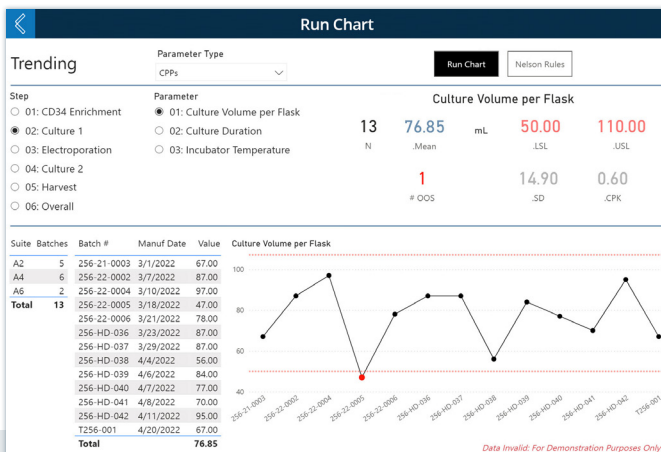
Run Chart

Trending

Parameter Type
CPPs

Run Chart
Nelson Rules

Step
01: CD34 Enrichment
02: Culture 1
03: Electroporation
04: Culture 2
05: Harvest
06: Overall

Parameter
01: Culture Volume per Flask
02: Culture Duration
03: Incubator Temperature

Culture Volume per Flask

13
N

76.85
.Mean

mL

50.00
.LSL

110.00
.USL

1
# OOS

14.90
.SD

0.60
.CPK

| Suite | Batches |
|---|---|
| A2 | 5 |
| A4 | 6 |
| A6 | 2 |
| Total | 13 |

| Batch # | Manuf Date | Value |
|---|---|---|
| 256-21-0003 | 3/1/2022 | 67.00 |
| 256-22-0002 | 3/7/2022 | 87.00 |
| 256-22-0004 | 3/10/2022 | 97.00 |
| 256-22-0005 | 3/18/2022 | 47.00 |
| 256-22-0006 | 3/21/2022 | 78.00 |
| 256-HD-036 | 3/23/2022 | 87.00 |
| 256-HD-037 | 3/29/2022 | 87.00 |
| 256-HD-038 | 4/4/2022 | 56.00 |
| 256-HD-039 | 4/6/2022 | 84.00 |
| 256-HD-040 | 4/7/2022 | 77.00 |
| 256-HD-041 | 4/8/2022 | 70.00 |
| 256-HD-042 | 4/11/2022 | 95.00 |
| T256-001 | 4/20/2022 | 67.00 |
| Total | | 76.85 |

Culture Volume per Flask

100
80
60
40

256-21-0003
256-22-0002
256-22-0004
256-22-0005
256-22-0006
256-HD-036
256-HD-037
256-HD-038
256-HD-039
256-HD-040
256-HD-041
256-HD-042
T256-001

Data Invalid: For Demonstration Purposes Only